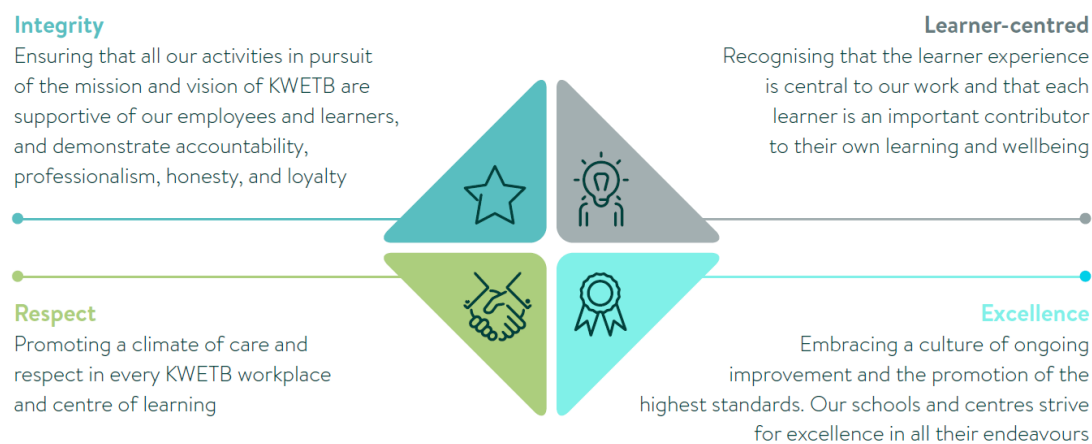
Integrity
Ensuring that all our activities in pursuit of the mission and vision of KWETB are supportive of our employees and learners, and demonstrate accountability, professionalism, honesty, and loyalty

Learner-centred
Recognising that the learner experience is central to our work and that each learner is an important contributor to their own learning and wellbeing

Respect
Promoting a climate of care and respect in every KWETB workplace and centre of learning

Excellence
Embracing a culture of ongoing improvement and the promotion of the highest standards. Our schools and centres strive for excellence in all their endeavours